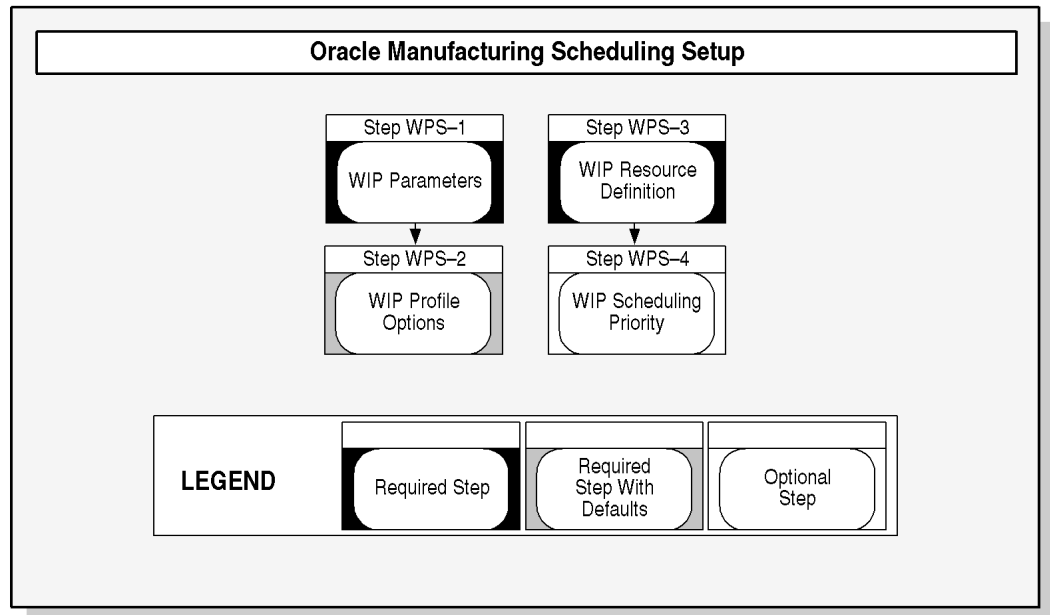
Oracle Manufacturing Scheduling Setup

Step WPS–1

WIP Parameters

Step WPS–2

WIP Profile Options

Step WPS–3

WIP Resource Definition

Step WPS–4

WIP Scheduling Priority

LEGEND

Required Step

Required Step With Defaults

Optional Step